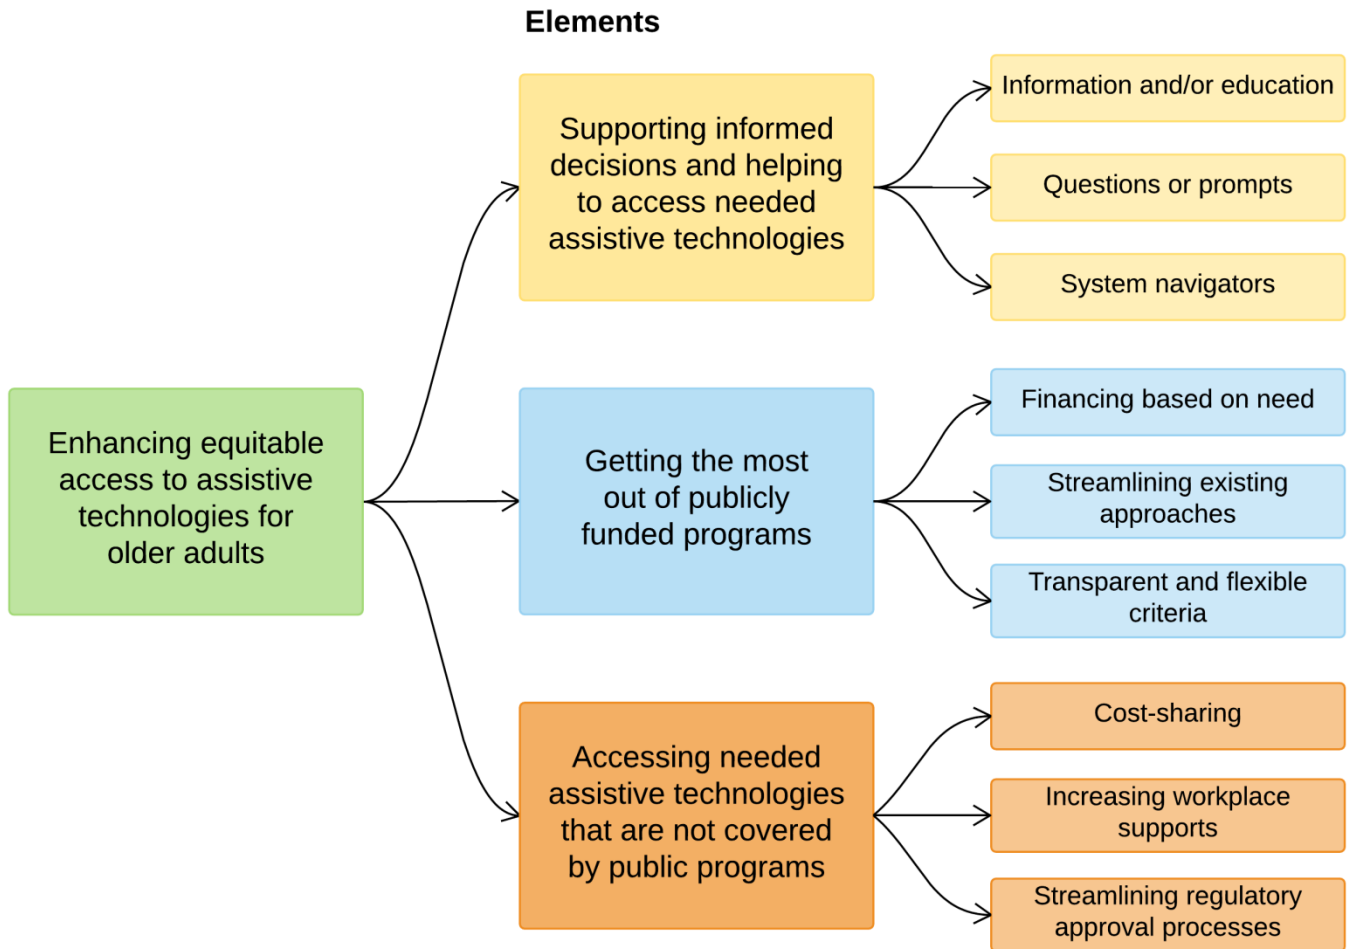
Elements

Enhancing equitable access to assistive technologies for older adults

Supporting informed decisions and helping to access needed assistive technologies

Information and/or education

Questions or prompts

System navigators

Getting the most out of publicly funded programs

Financing based on need

Streamlining existing approaches

Transparent and flexible criteria

Accessing needed assistive technologies that are not covered by public programs

Cost-sharing

Increasing workplace supports

Streamlining regulatory approval processes